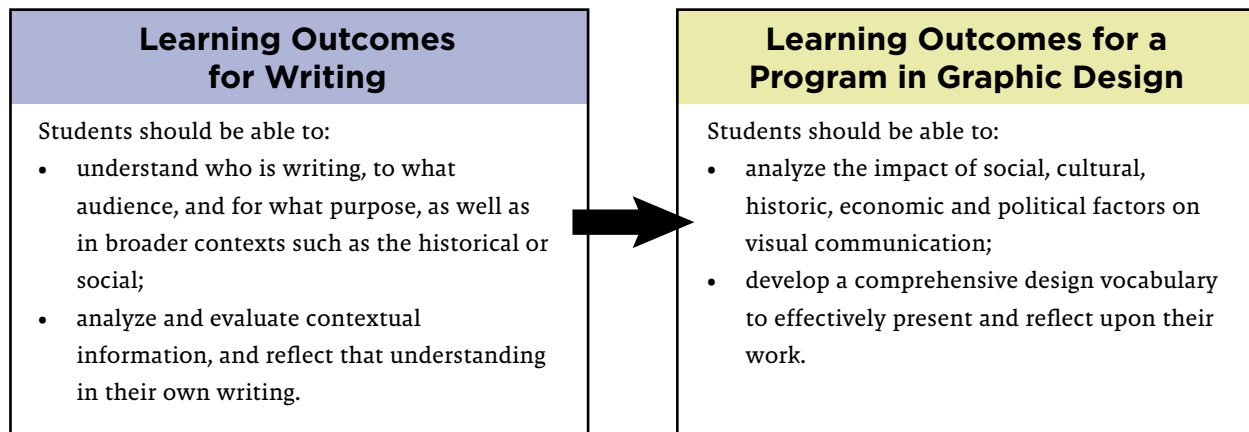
Learning Outcomes for Writing

Students should be able to:

- understand who is writing, to what audience, and for what purpose, as well as in broader contexts such as the historical or social;
- analyze and evaluate contextual information, and reflect that understanding in their own writing.

Learning Outcomes for a Program in Graphic Design

Students should be able to:

- analyze the impact of social, cultural, historic, economic and political factors on visual communication;
- develop a comprehensive design vocabulary to effectively present and reflect upon their work.